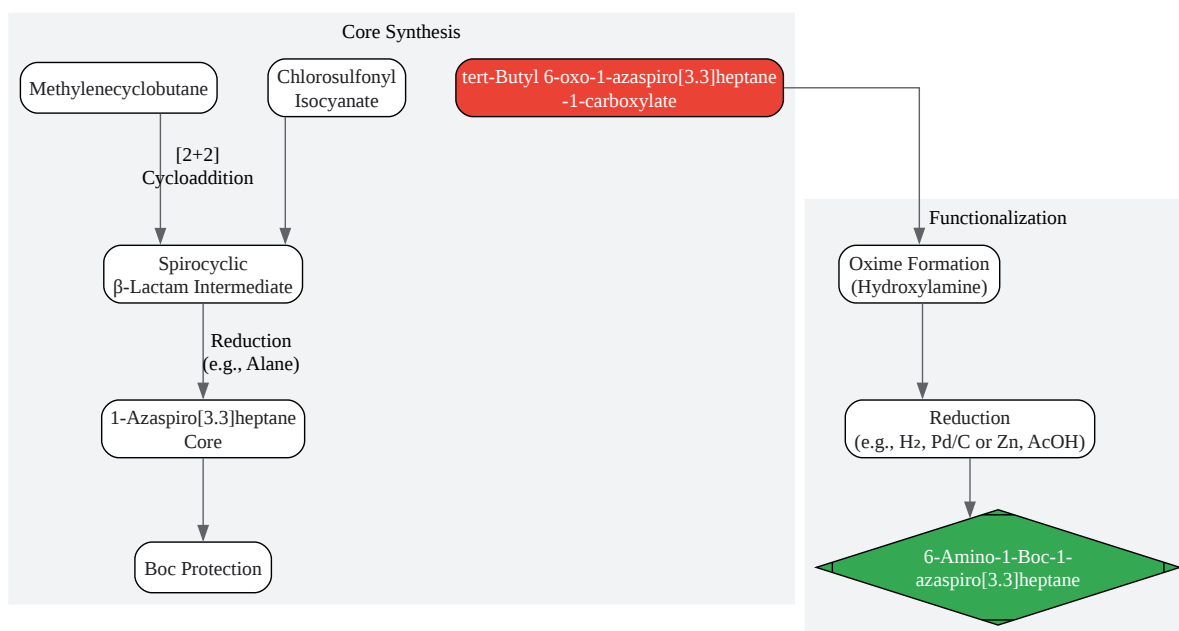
Core Synthesis

Methylenecyclobutane

Chlorosulfonyl Isocyanate

tert-Butyl 6-oxo-1-azaspiro[3.3]heptane -1-carboxylate

[2+2] Cycloaddition

Spirocyclic β-Lactam Intermediate

Reduction (e.g., Alane)

1-Azaspiro[3.3]heptane Core

Boc Protection

Functionalization

Oxime Formation (Hydroxylamine)

Reduction (e.g., $H_2$, Pd/C or Zn, AcOH)

6-Amino-1-Boc-1-azaspiro[3.3]heptane